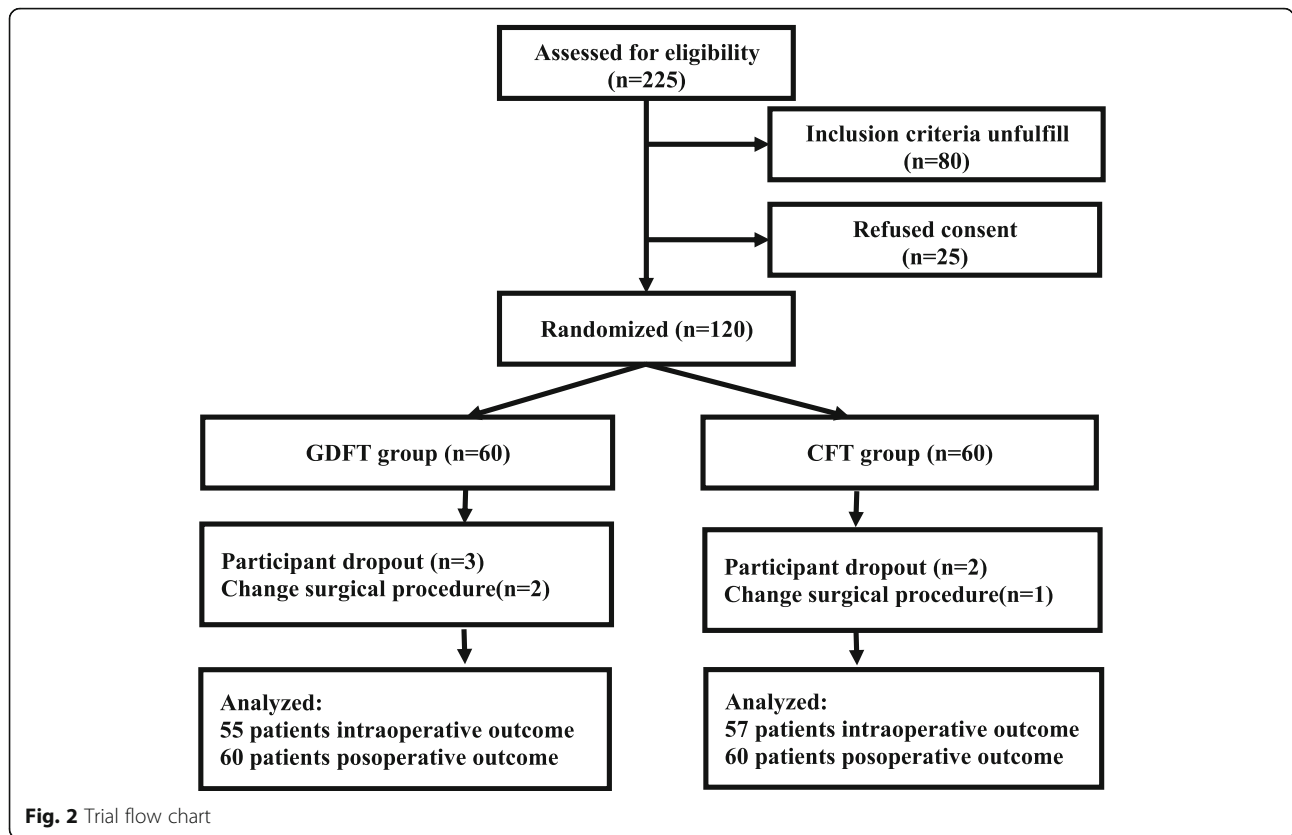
Assessed for eligibility (n=225)

Inclusion criteria unfulfill (n=80)

Refused consent (n=25)

Randomized (n=120)

GDFT group (n=60)

CFT group (n=60)

Participant dropout (n=3)
Change surgical procedure(n=2)

Participant dropout (n=2)
Change surgical procedure(n=1)

Analyzed:
55 patients intraoperative outcome
60 patients posoperative outcome

Analyzed:
57 patients intraoperative outcome
60 patients posoperative outcome

Fig. 2 Trial flow chart